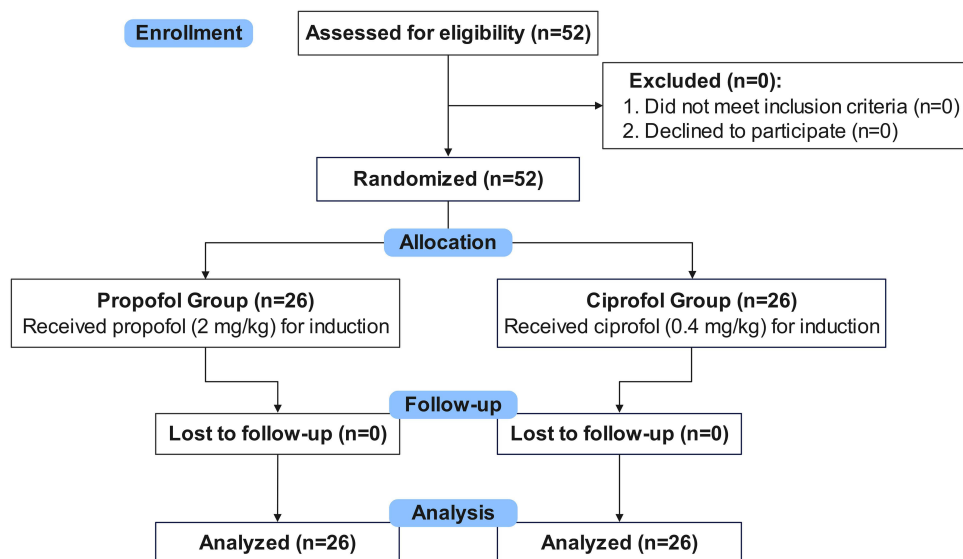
Enrollment

Assessed for eligibility (n=52)

Excluded (n=0):
1. Did not meet inclusion criteria (n=0)
2. Declined to participate (n=0)

Randomized (n=52)

Allocation

Propofol Group (n=26)
Received propofol (2 mg/kg) for induction

Ciprofol Group (n=26)
Received ciprofol (0.4 mg/kg) for induction

Follow-up

Lost to follow-up (n=0)

Lost to follow-up (n=0)

Analysis

Analyzed (n=26)

Analyzed (n=26)